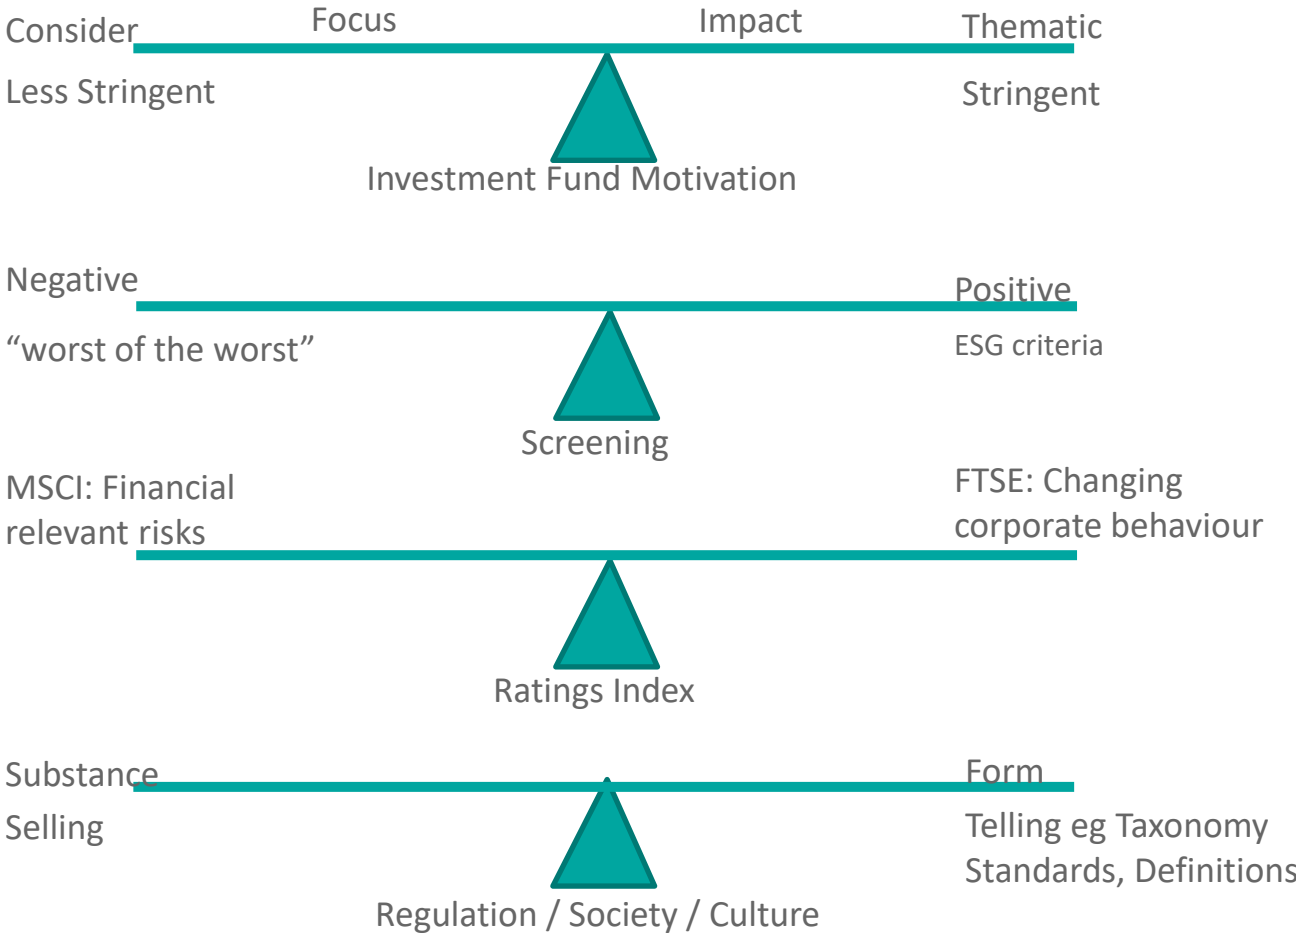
Consider Focus Impact Thematic

Less Stringent Stringent

Investment Fund Motivation

Negative Positive

“worst of the worst” ESG criteria

Screening

MSCI: Financial relevant risks

FTSE: Changing corporate behaviour

Ratings Index

Substance Form

Selling

Telling eg Taxonomy Standards, Definitions

Regulation / Society / Culture